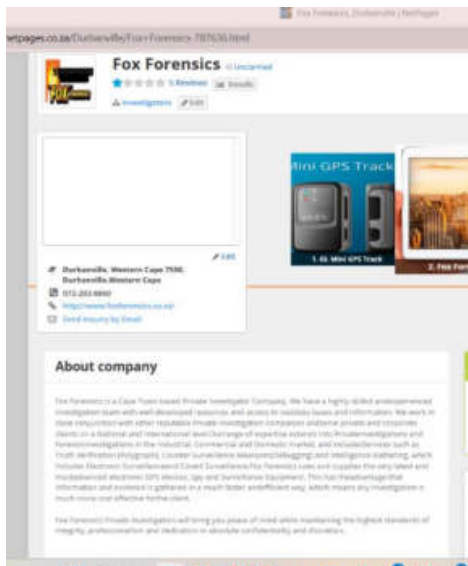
Fox Forensics, Durbanville | Netpages

netpages.co.za/Durbanville/Fox-Forensics-787636.html

Fox Forensics Unclaimed

5 Reviews

Investigators Edit

Mini GPS Track

1. GL Mini GPS Track

2. Fox Fore

Edit

Durbanville, Western Cape 7550, Durbanville, Western Cape

072-203-8890

http://www.foxforensics.co.za/

Send Inquiry by Email

About company

Fox Forensics is a Cape Town based Private Investigator Company. We have a highly skilled and experienced investigation team with well developed resources and access to various bases and information. We work in close conjunction with other reputable private investigation companies and private and corporate clients on a National and International level. Our range of expertise extends into Private investigations and forensic investigations in the Industrial, Commercial and Domestic market, and includes services such as Truth Verification (polygraph), Counter Surveillance measures (debugging) and intelligence gathering, which includes Electronic Surveillance and Covert Surveillance. Fox Forensics uses and supplies the very latest and most advanced electronic GPS devices, Spy and Surveillance Equipment. This has the advantage that information and evidence is gathered in a much faster and efficient way, which means any investigation is much more cost effective for the client.

Fox Forensics Private Investigators will bring you peace of mind while maintaining the highest standards of integrity, professionalism and dedication in absolute confidentiality and discretion.